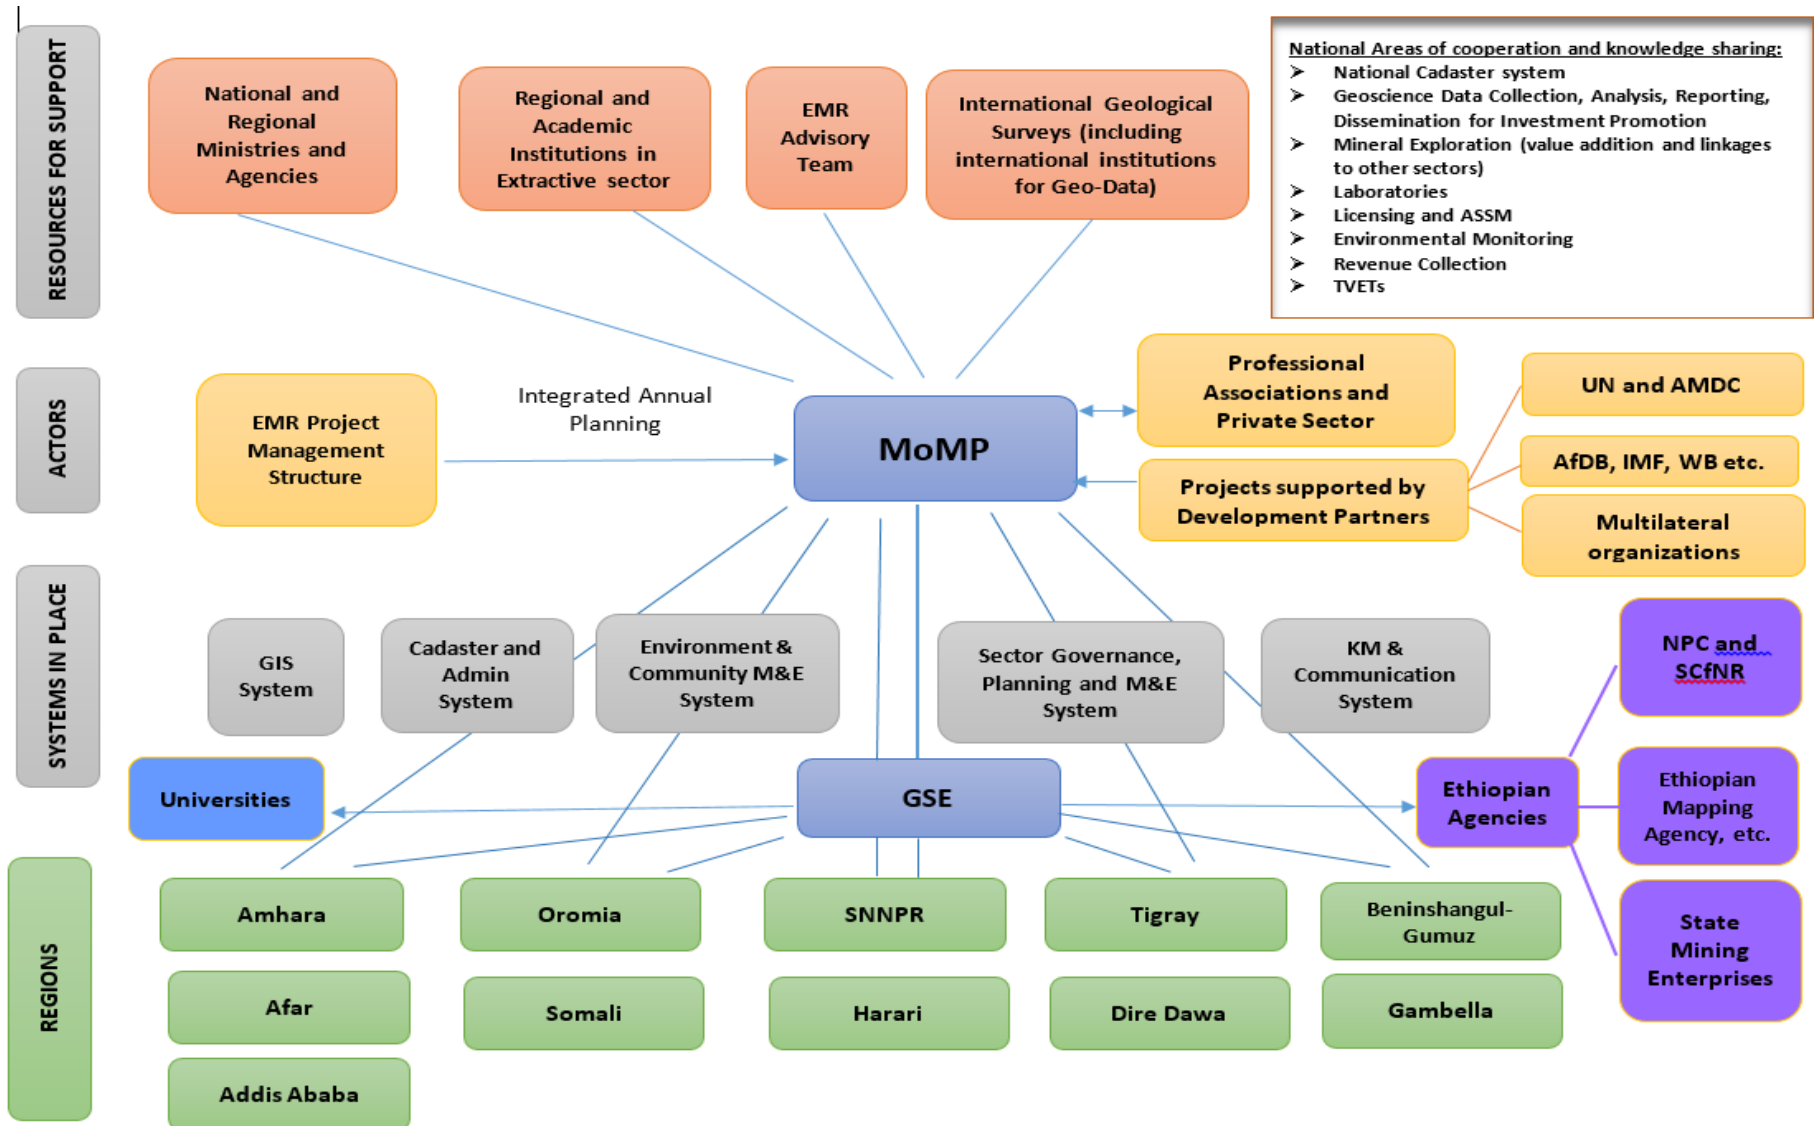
RESOURCES FOR SUPPORT

National and Regional Ministries and Agencies

Regional and Academic Institutions in Extractive sector

EMR Advisory Team

International Geological Surveys (including international institutions for Geo-Data)

National Areas of cooperation and knowledge sharing:
➢ National Cadaster system
➢ Geoscience Data Collection, Analysis, Reporting, Dissemination for Investment Promotion
➢ Mineral Exploration (value addition and linkages to other sectors)
➢ Laboratories
➢ Licensing and ASSM
➢ Environmental Monitoring
➢ Revenue Collection
➢ TVETs

ACTORS

EMR Project Management Structure

Integrated Annual Planning

MoMP

Professional Associations and Private Sector

Projects supported by Development Partners

UN and AMDC

AfDB, IMF, WB etc.

Multilateral organizations

SYSTEMS IN PLACE

GIS System

Cadaster and Admin System

Environment & Community M&E System

Sector Governance, Planning and M&E System

KM & Communication System

NPC and SCfNR

Universities

GSE

Ethiopian Agencies

Ethiopian Mapping Agency, etc.

State Mining Enterprises

REGIONS

Amhara

Oromia

SNNPR

Tigray

Beninshangul-Gumuz

Afar

Somali

Harari

Dire Dawa

Gambella

Addis Ababa